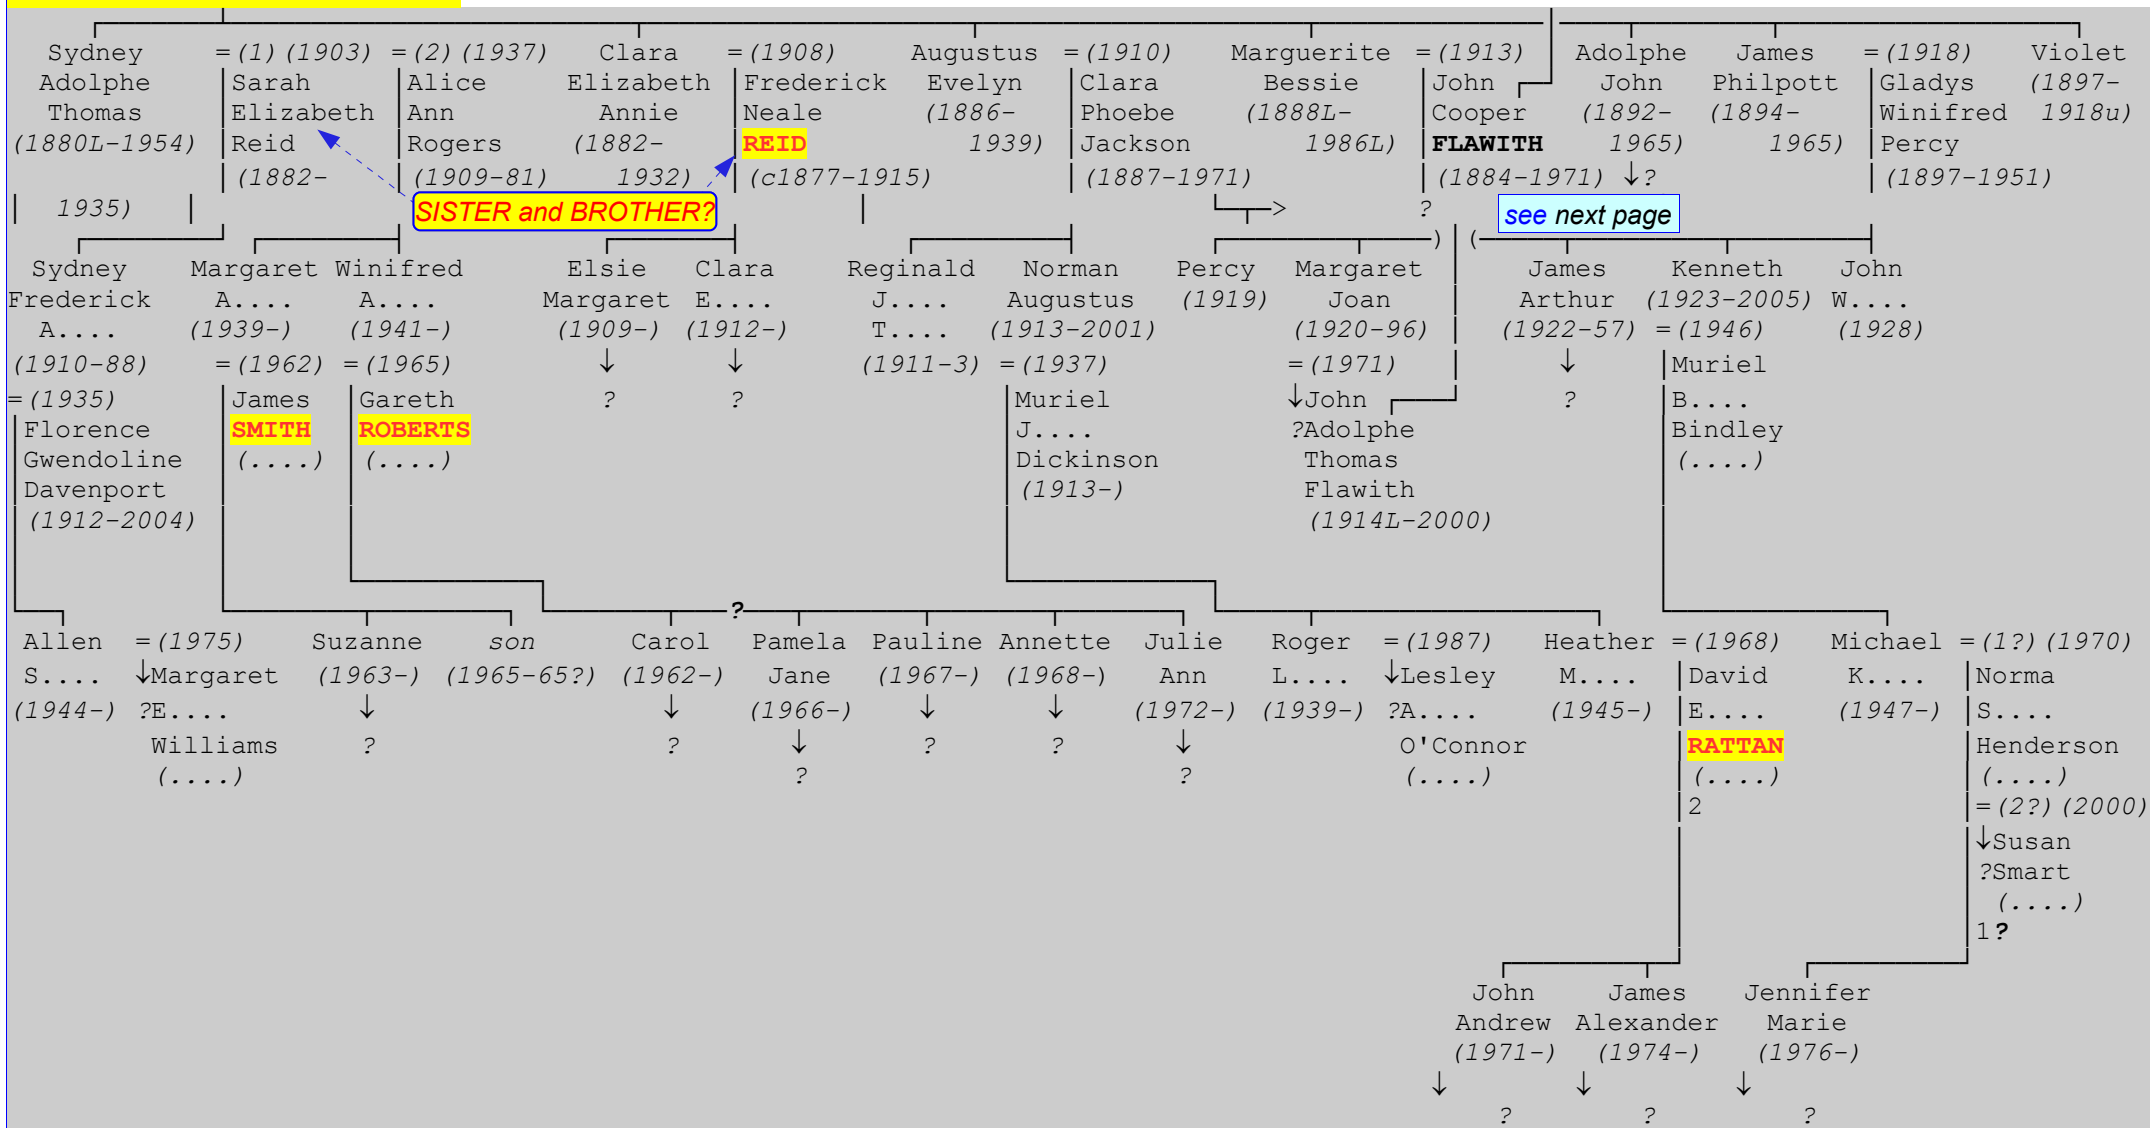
Sydney Adolphe Thomas (1880L-1954)

=(1) (1903) Sarah Elizabeth Reid (1882-1935)

=(2) (1937) Alice Ann Rogers (1909-81)

Clara Elizabeth Annie (1882-1932)

=(1908) Frederick Neale REID (c1877-1915)

Augustus Evelyn (1886-1939)

=(1910) Clara Phoebe Jackson (1887-1971)

Marguerite Bessie (1888L-1986L)

=(1913) John Cooper FLAWITH (1884-1971) ↓?

Adolphe John (1892-1965)

James Philpott (1894-1965)

=(1918) Gladys Winifred Percy (1897-1951)

Violet (1897-1918u)

SISTER and BROTHER?

?

see next page

Sydney Frederick A.... (1910-88) =(1935) Florence Gwendoline Davenport (1912-2004)

Margaret A.... (1939-) =(1962) James SMITH (....)

Winifred A.... (1941-) =(1965) Gareth ROBERTS (....)

Elsie Margaret (1909-) ↓ ?

Clara E.... (1912-) ↓ ?

Reginald J.... T.... (1911-3)

Norman Augustus (1913-2001) =(1937) Muriel J.... Dickinson (1913-)

Percy (1919)

Margaret Joan (1920-96) =(1971) ↓John ?Adolphe Thomas Flawith (1914L-2000)

James Arthur (1922-57) ↓ ?

Kenneth (1923-2005) =(1946) Muriel B.... Bindley (....)

John W.... (1928)

?

Allen S.... (1944-) =(1975) ↓Margaret ?E.... Williams (....)

Suzanne (1963-) ↓ ?

son (1965-65?)

Carol (1962-) ↓ ?

Pamela Jane (1966-) ↓ ?

Pauline (1967-) ↓ ?

Annette (1968-) ↓ ?

Julie Ann (1972-) ↓ ?

Roger L.... (1939-) =(1987) ↓Lesley ?A.... O'Connor (....)

Heather M.... (1945-) =(1968) David E.... RATTAN (....) 2

Michael K.... (1947-) =(1?) (1970) Norma S.... Henderson (....) =(2?) (2000) ↓Susan ?Smart (....) 1?

John Andrew (1971-) ↓ ?

James Alexander (1974-) ↓ ?

Jennifer Marie (1976-) ↓ ?